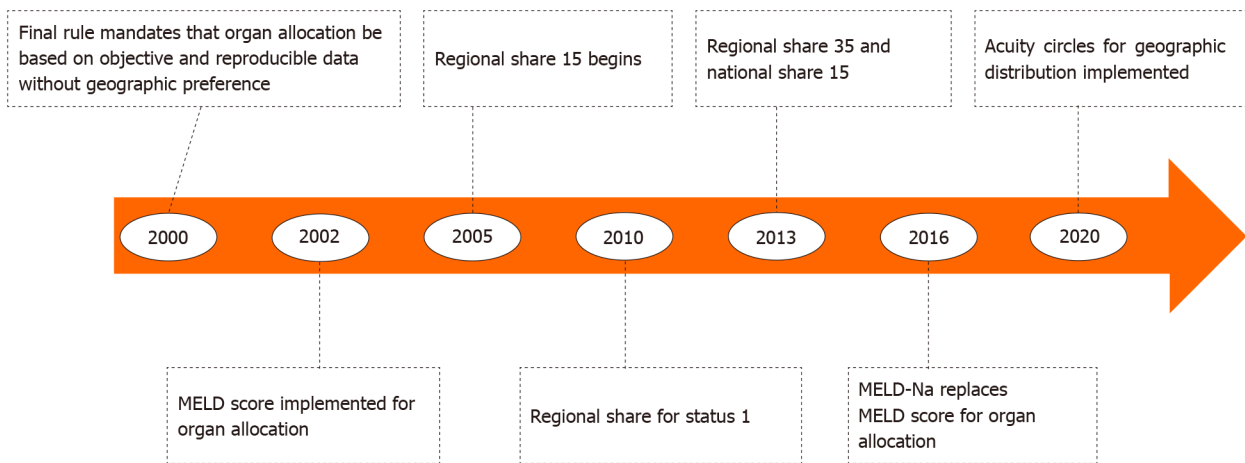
Final rule mandates that organ allocation be based on objective and reproducible data without geographic preference

Regional share 15 begins

Regional share 35 and national share 15

Acuity circles for geographic distribution implemented

2000

2002

2005

2010

2013

2016

2020

MELD score implemented for organ allocation

Regional share for status 1

MELD-Na replaces MELD score for organ allocation